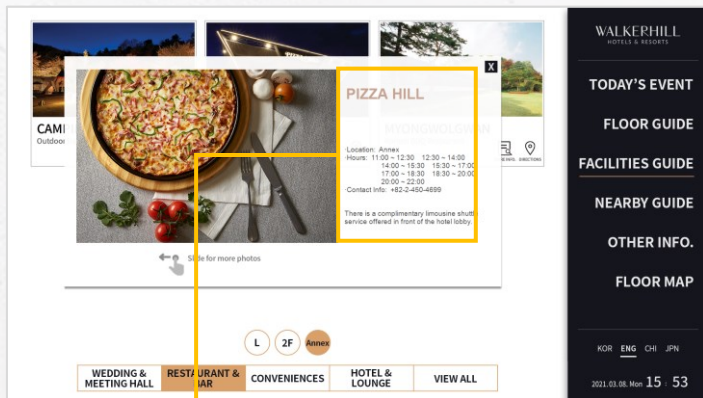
CAMI
Outdoo

PIZZA HILL

MYONGWOLGWAN

Location: Annex
Hours: 11:00 ~ 12:30 12:30 ~ 14:00
14:00 ~ 15:30 15:30 ~ 17:00
17:00 ~ 18:30 18:30 ~ 20:00
20:00 ~ 22:00
Contact Info: +82-2-450-4699

There is a complimentary limousine shuttl service offered in front of the hotel lobby.

X

INFO. DIRECTIONS

Slide for more photos

L 2F Annex

WEDDING & MEETING HALL | RESTAURANT & BAR | CONVENIENCES | HOTEL & LOUNGE | VIEW ALL

WALKERHILL
HOTELS & RESORTS

TODAY'S EVENT
FLOOR GUIDE
FACILITIES GUIDE
NEARBY GUIDE
OTHER INFO.
FLOOR MAP

KOR ENG CHI JPN

2021.03.08. Mon 15 : 53